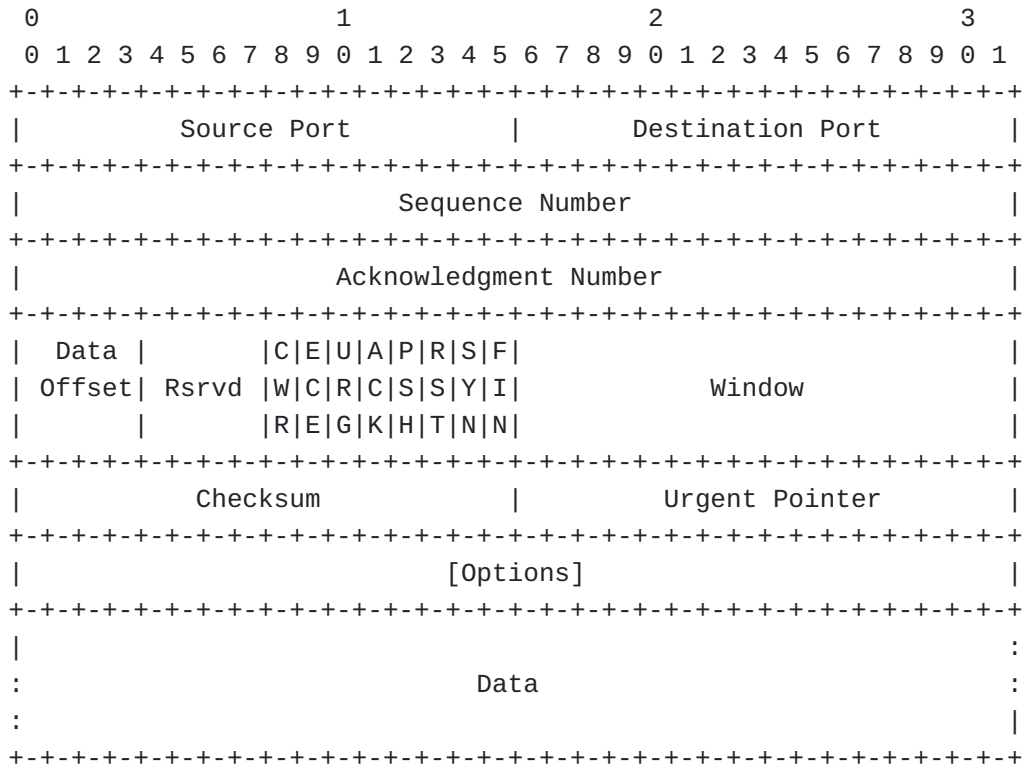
```
 0                   1                   2                   3
 0 1 2 3 4 5 6 7 8 9 0 1 2 3 4 5 6 7 8 9 0 1 2 3 4 5 6 7 8 9 0 1
+-+-+-+-+-+-+-+-+-+-+-+-+-+-+-+-+-+-+-+-+-+-+-+-+-+-+-+-+-+-+-+-+
|          Source Port          |       Destination Port        |
+-+-+-+-+-+-+-+-+-+-+-+-+-+-+-+-+-+-+-+-+-+-+-+-+-+-+-+-+-+-+-+-+
|                        Sequence Number                        |
+-+-+-+-+-+-+-+-+-+-+-+-+-+-+-+-+-+-+-+-+-+-+-+-+-+-+-+-+-+-+-+-+
|                    Acknowledgment Number                      |
+-+-+-+-+-+-+-+-+-+-+-+-+-+-+-+-+-+-+-+-+-+-+-+-+-+-+-+-+-+-+-+-+
|  Data |       |C|E|U|A|P|R|S|F|                               |
| Offset| Rsrvd |W|C|R|C|S|S|Y|I|            Window             |
|       |       |R|E|G|K|H|T|N|N|                               |
+-+-+-+-+-+-+-+-+-+-+-+-+-+-+-+-+-+-+-+-+-+-+-+-+-+-+-+-+-+-+-+-+
|           Checksum            |         Urgent Pointer        |
+-+-+-+-+-+-+-+-+-+-+-+-+-+-+-+-+-+-+-+-+-+-+-+-+-+-+-+-+-+-+-+-+
|                           [Options]                           |
+-+-+-+-+-+-+-+-+-+-+-+-+-+-+-+-+-+-+-+-+-+-+-+-+-+-+-+-+-+-+-+-+
|                                                               :
:                             Data                              :
:                                                               |
+-+-+-+-+-+-+-+-+-+-+-+-+-+-+-+-+-+-+-+-+-+-+-+-+-+-+-+-+-+-+-+-+
```